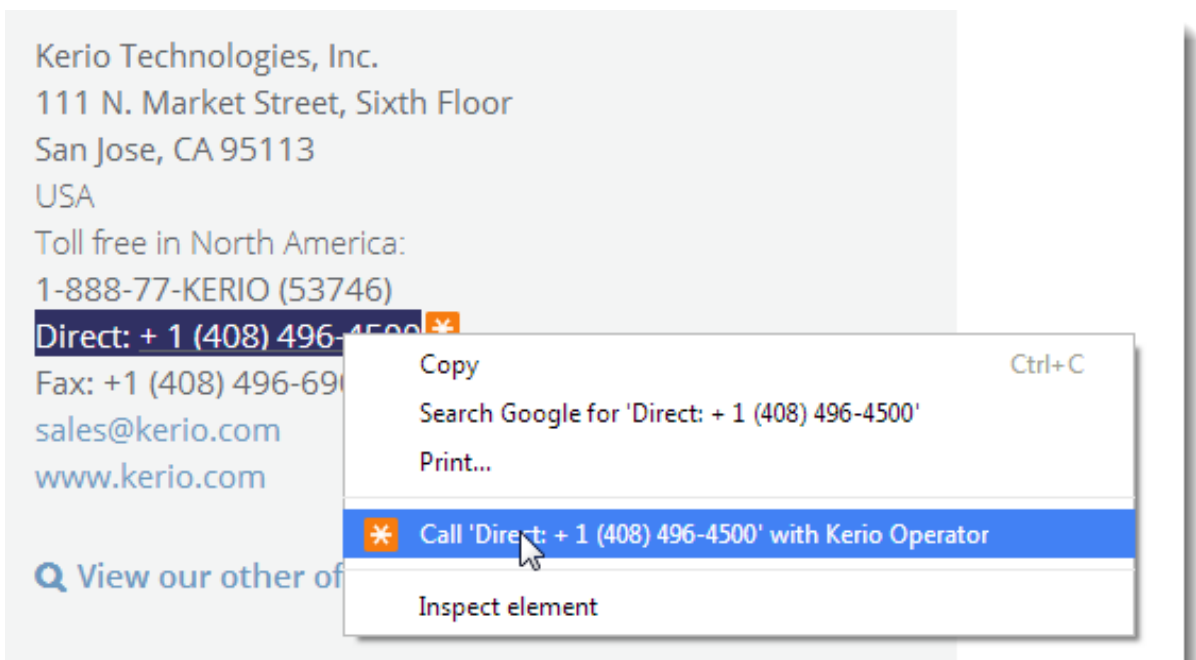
Kerio Technologies, Inc.
111 N. Market Street, Sixth Floor
San Jose, CA 95113
USA
Toll free in North America:
1-888-77-KERIO (53746)
Direct: + 1 (408) 496-4500
Fax: +1 (408) 496-69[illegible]
sales@kerio.com
www.kerio.com

View our other of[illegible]

Copy Ctrl+C
Search Google for 'Direct: + 1 (408) 496-4500'
Print...
Call 'Direct: + 1 (408) 496-4500' with Kerio Operator
Inspect element